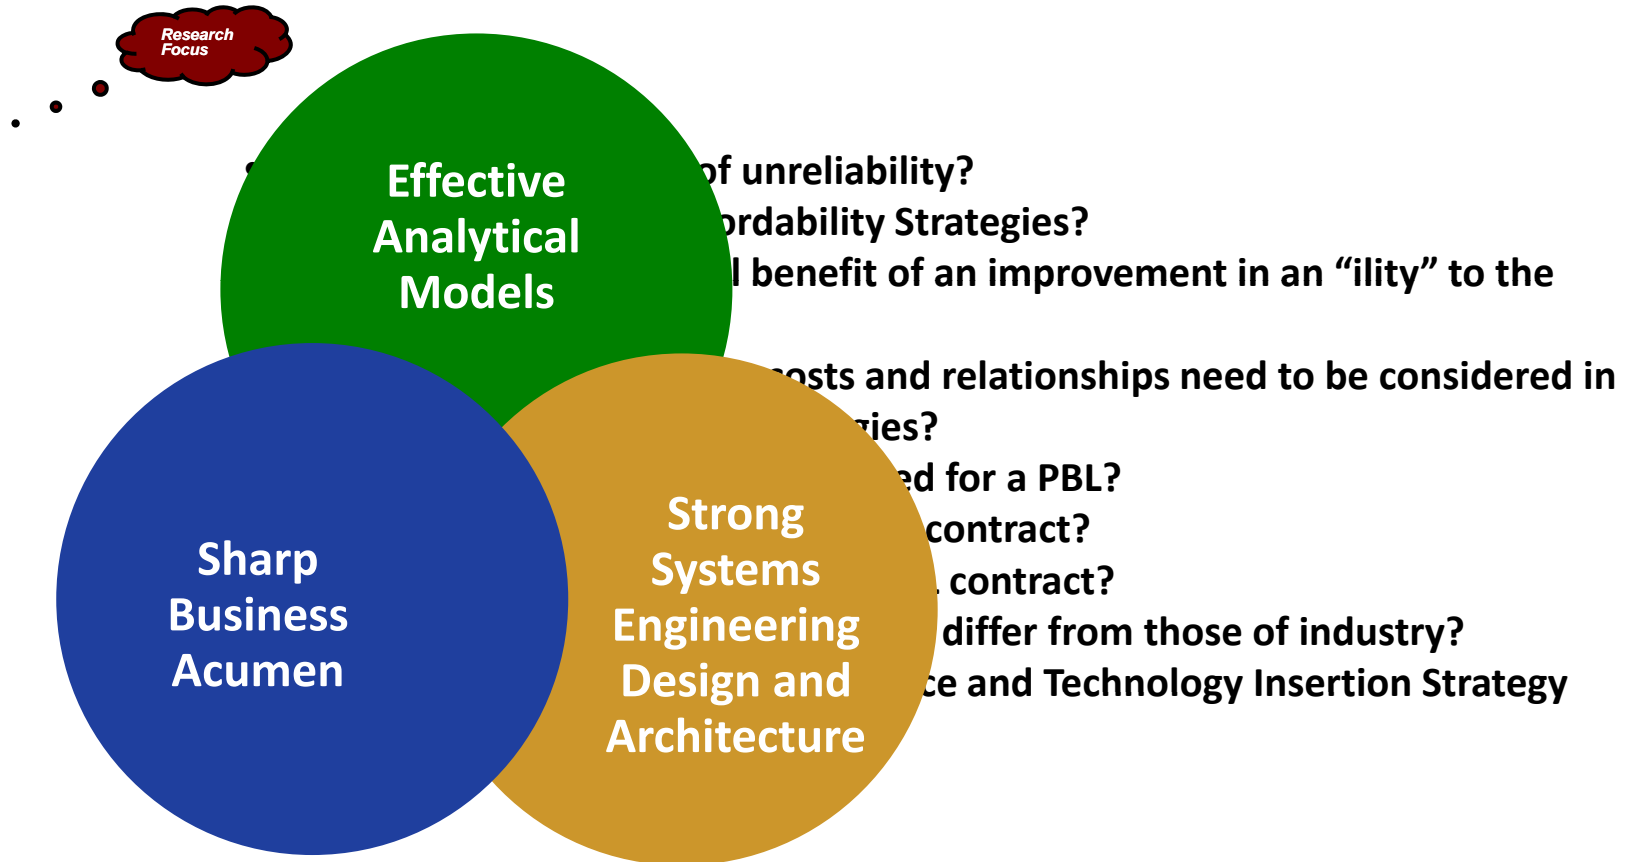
Research Focus

Effective Analytical Models

Sharp Business Acumen

Strong Systems Engineering Design and Architecture

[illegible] of unreliability?
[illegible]ordability Strategies?
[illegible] benefit of an improvement in an “ility” to the
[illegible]
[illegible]osts and relationships need to be considered in
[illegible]gies?
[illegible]ed for a PBL?
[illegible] contract?
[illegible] contract?
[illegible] differ from those of industry?
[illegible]ce and Technology Insertion Strategy